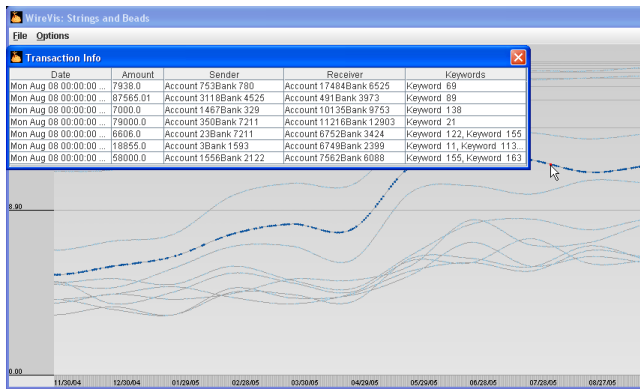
WireVis: Strings and Beads

File Options

Transaction Info

| Date | Amount | Sender | Receiver | Keywords |
|---|---|---|---|---|
| Mon Aug 08 00:00:00 ... | 7938.0 | Account 753Bank 780 | Account 17484Bank 6525 | Keyword 69 |
| Mon Aug 08 00:00:00 ... | 87565.01 | Account 3118Bank 4525 | Account 491Bank 3973 | Keyword 89 |
| Mon Aug 08 00:00:00 ... | 7000.0 | Account 1467Bank 329 | Account 10135Bank 9753 | Keyword 138 |
| Mon Aug 08 00:00:00 ... | 79000.0 | Account 350Bank 7211 | Account 11216Bank 12903 | Keyword 21 |
| Mon Aug 08 00:00:00 ... | 6606.0 | Account 23Bank 7211 | Account 6752Bank 3424 | Keyword 122, Keyword 155 |
| Mon Aug 08 00:00:00 ... | 18855.0 | Account 3Bank 1593 | Account 6749Bank 2399 | Keyword 11, Keyword 113... |
| Mon Aug 08 00:00:00 ... | 58000.0 | Account 1556Bank 2122 | Account 7562Bank 6088 | Keyword 155, Keyword 163 |

8.90

0.00

11/30/04 12/30/04 01/29/05 02/28/05 03/30/05 04/29/05 05/29/05 06/28/05 07/28/05 08/27/05